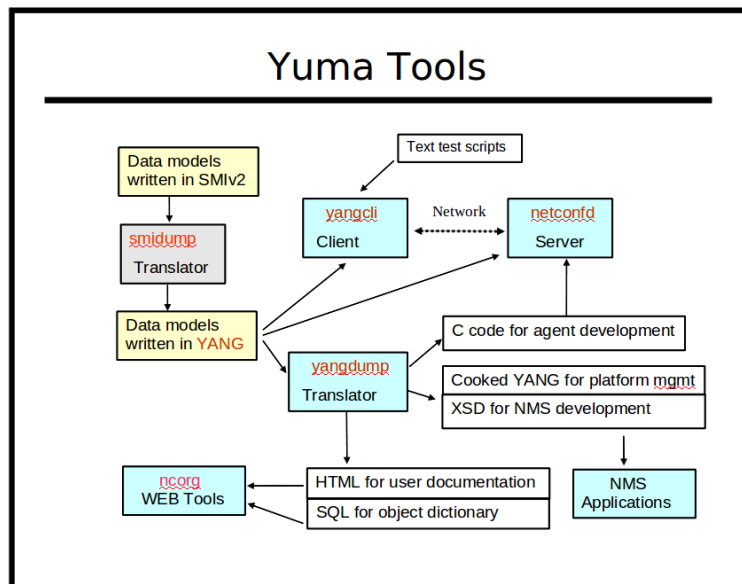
Yuma Tools

Data models written in SMIv2

smidump
Translator

Data models written in YANG

Text test scripts

yangcli
Client

Network

netconfd
Server

yangdump
Translator

C code for agent development

Cooked YANG for platform mgmt

XSD for NMS development

ncorg
WEB Tools

HTML for user documentation

SQL for object dictionary

NMS Applications